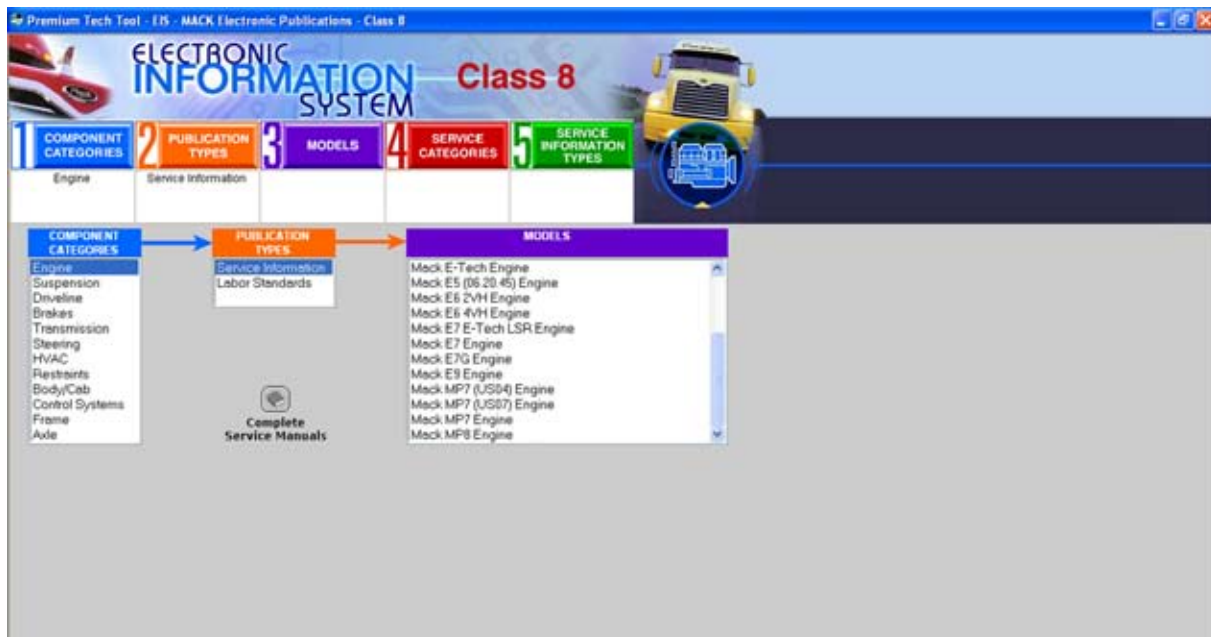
Premium Tech Tool - EIS - MACK Electronic Publications - Class 8

ELECTRONIC INFORMATION SYSTEM

Class 8

1 COMPONENT CATEGORIES
2 PUBLICATION TYPES
3 MODELS
4 SERVICE CATEGORIES
5 SERVICE INFORMATION TYPES

Engine
Service Information

COMPONENT CATEGORIES
Engine
Suspension
Driveline
Brakes
Transmission
Steering
HVAC
Restraints
Body/Cab
Control Systems
Frame
Axle

PUBLICATION TYPES
Service Information
Labor Standards

Complete Service Manuals

MODELS
Mack E-Tech Engine
Mack E5 (06.20.45) Engine
Mack E6 2VH Engine
Mack E6 4VH Engine
Mack E7 E-Tech LSR Engine
Mack E7 Engine
Mack E7G Engine
Mack E9 Engine
Mack MP7 (US04) Engine
Mack MP7 (US07) Engine
Mack MP7 Engine
Mack MP8 Engine